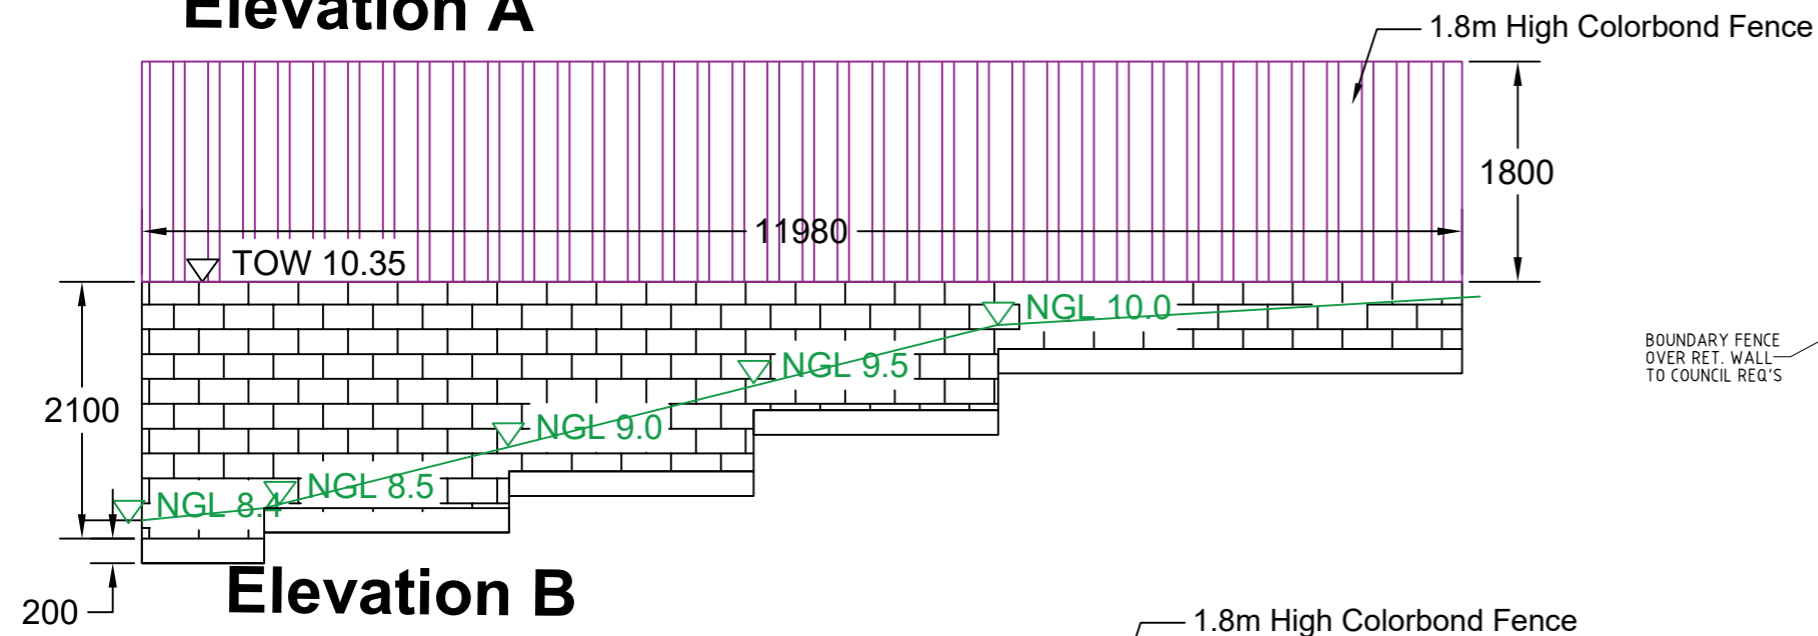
Elevation A

1.8m High Colorbond Fence

1800

11980

TOW 10.35

2100

NGL 10.0

NGL 9.5

NGL 9.0

NGL 8.5

NGL 8.4

BOUNDARY FENCE OVER RET. WALL TO COUNCIL REQ'S

200

Elevation B

1.8m High Colorbond Fence